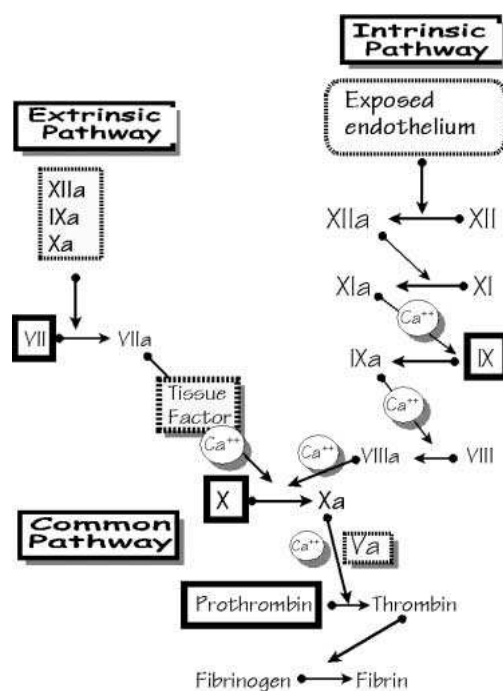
Intrinsic Pathway

Exposed endothelium

Extrinsic Pathway

XIIa
IXa
Xa

XIIa XII

XIa XI

Ca++

VII VIIa

IXa IX

Tissue Factor

Ca++

Ca++

VIIIa VIII

X Xa

Common Pathway

Ca++ Va

Prothrombin Thrombin

Fibrinogen Fibrin